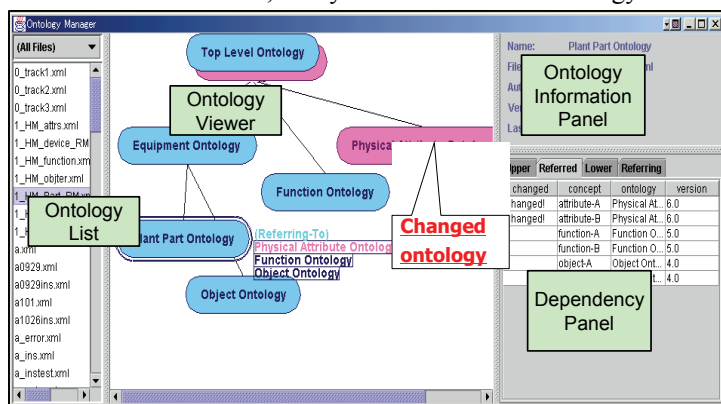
Ontology Manager

(All Files)

0_track1.xml
0_track2.xml
0_track3.xml
1_HM_attrs.xml
1_HM_device_RM
1_HM_function.xm
1_HM_objiter.xml
1_HM_Part_RM.xm
1_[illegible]
1_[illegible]
1_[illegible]
a.xml
a0929.xml
a0929ins.xml
a101.xml
a1026ins.xml
a_error.xml
a_ins.xml
a_instest.xml

Ontology List

Top Level Ontology

Ontology Viewer

Equipment Ontology

Physical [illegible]

Function Ontology

Plant Part Ontology

(Referring-To)
Physical Attribute Ontology
Function Ontology
Object Ontology

Object Ontology

Changed ontology

Name: Plant Part Ontology
File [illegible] ml
Aut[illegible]
Ver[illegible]
Las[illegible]

Ontology Information Panel

Upper | Referred | Lower | Referring

| changed | concept | ontology | version |
|---|---|---|---|
| changed! | attribute-A | Physical At... | 6.0 |
| changed! | attribute-B | Physical At... | 6.0 |
| | function-A | Function O... | 5.0 |
| | function-B | Function O... | 5.0 |
| | object-A | Object Ont... | 4.0 |
| | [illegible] | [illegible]t... | 4.0 |

Dependency Panel